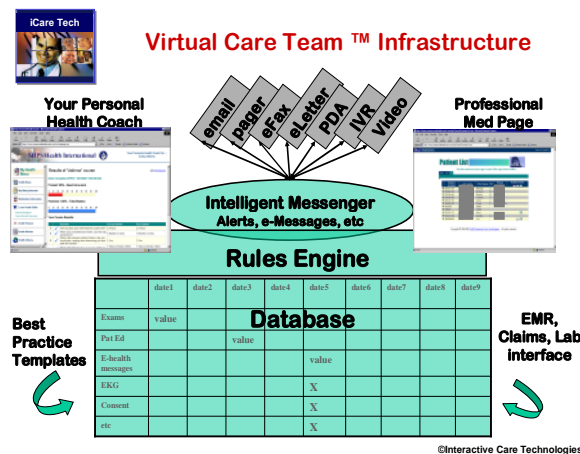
iCare Tech

Virtual Care Team ™ Infrastructure

Your Personal Health Coach

Professional Med Page

email
pager
eFax
eLetter
PDA
IVR
Video

Intelligent Messenger
Alerts, e-Messages, etc

Rules Engine

Database

| | date1 | date2 | date3 | date4 | date5 | date6 | date7 | date8 | date9 |
|---|---|---|---|---|---|---|---|---|---|
| Exams | value | | | | | | | | |
| Pat Ed | | | value | | | | | | |
| E-health messages | | | | | value | | | | |
| EKG | | | | | X | | | | |
| Consent | | | | | X | | | | |
| etc | | | | | X | | | | |

Best Practice Templates

EMR, Claims, Lab interface

Patient List

©Interactive Care Technologies